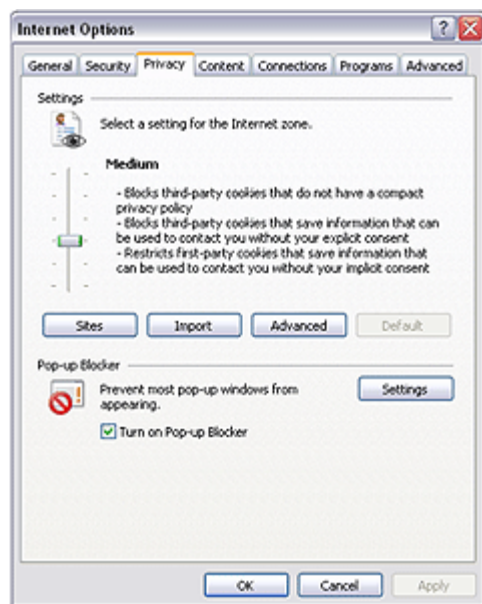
Internet Options

General Security Privacy Content Connections Programs Advanced

Settings

Select a setting for the Internet zone.

Medium

- Blocks third-party cookies that do not have a compact privacy policy
- Blocks third-party cookies that save information that can be used to contact you without your explicit consent
- Restricts first-party cookies that save information that can be used to contact you without your implicit consent

Sites Import Advanced Default

Pop-up Blocker

Prevent most pop-up windows from appearing.

Settings

Turn on Pop-up Blocker

OK Cancel Apply